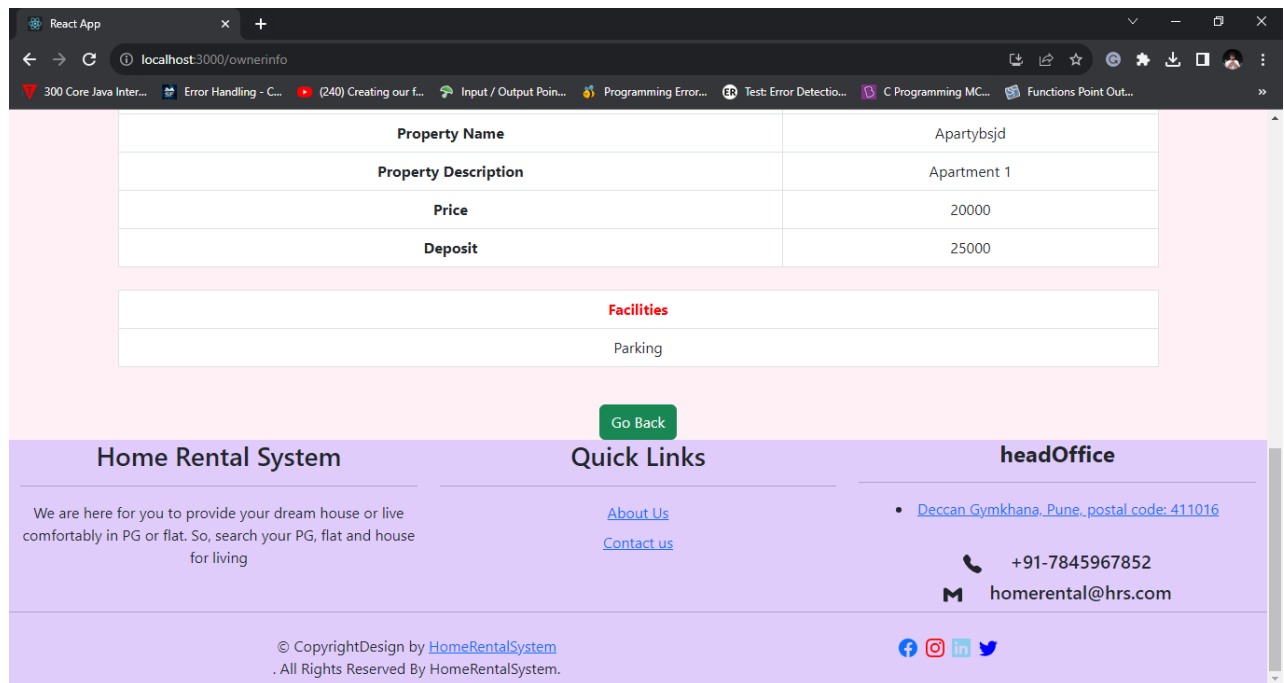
React App

localhost:3000/ownerinfo

300 Core Java Inter... Error Handling - C... (240) Creating our f... Input / Output Poin... Programming Error... Test: Error Detectio... C Programming MC... Functions Point Out...

| Property Name | Apartybsjd |
|---|---|
| Property Description | Apartment 1 |
| Price | 20000 |
| Deposit | 25000 |

| Facilities |
|---|
| Parking |

Go Back

Home Rental System

We are here for you to provide your dream house or live comfortably in PG or flat. So, search your PG, flat and house for living

Quick Links

About Us

Contact us

headOffice

- Deccan Gymkhana, Pune, postal code: 411016

+91-7845967852

homerental@hrs.com

© CopyrightDesign by HomeRentalSystem
. All Rights Reserved By HomeRentalSystem.